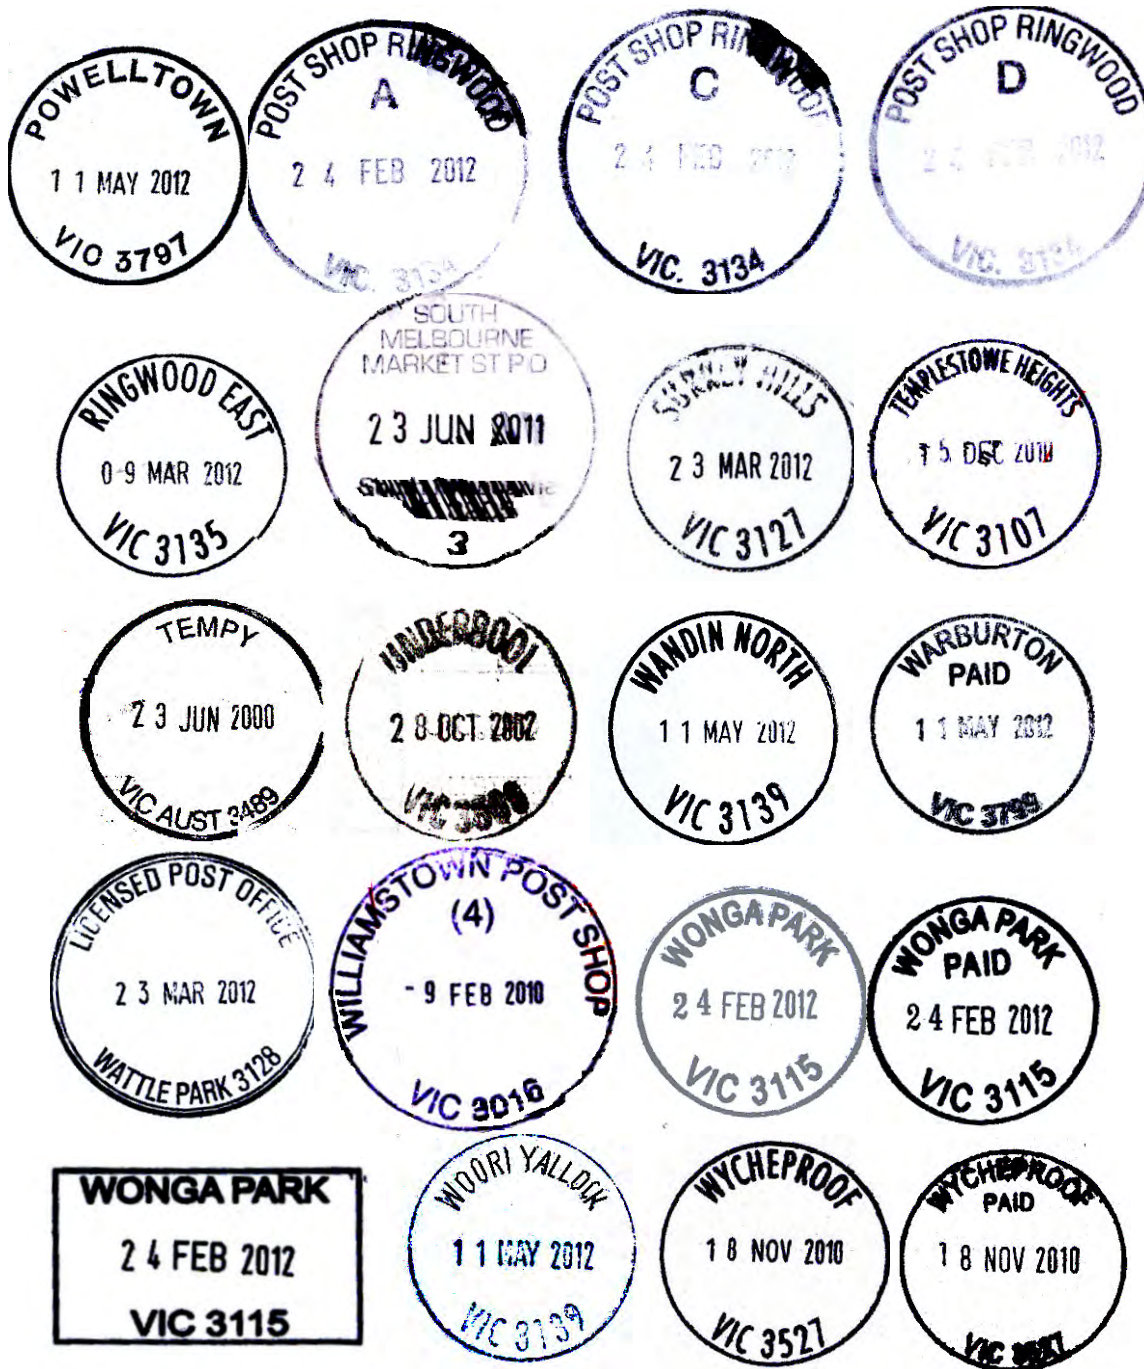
POWELLTOWN
1 1 MAY 2012
VIC 3797

POST SHOP RINGWOOD
A
2 4 FEB 2012
VIC. 3134

POST SHOP RINGWOOD
C
2 4 FEB 2012
VIC. 3134

POST SHOP RINGWOOD
D
2 4 FEB 2012
VIC. 3134

RINGWOOD EAST
0 9 MAR 2012
VIC 3135

SOUTH MELBOURNE MARKET ST P.O
2 3 JUN 2011
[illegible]
3

SURREY HILLS
2 3 MAR 2012
VIC 3127

TEMPLESTOWE HEIGHTS
1 5 DEC 2010
VIC 3107

TEMPY
2 3 JUN 2000
VIC AUST 3489

UNDERBOOL
2 8 OCT 2002
VIC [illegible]

WANDIN NORTH
1 1 MAY 2012
VIC 3139

WARBURTON
PAID
1 1 MAY 2012
VIC 3799

LICENSED POST OFFICE
2 3 MAR 2012
WATTLE PARK 3128

WILLIAMSTOWN POST SHOP
(4)
- 9 FEB 2010
VIC 3016

WONGA PARK
2 4 FEB 2012
VIC 3115

WONGA PARK
PAID
2 4 FEB 2012
VIC 3115

WONGA PARK
2 4 FEB 2012
VIC 3115

WOORI YALLOCK
1 1 MAY 2012
VIC 3139

WYCHEPROOF
1 8 NOV 2010
VIC 3527

WYCHEPROOF
PAID
1 8 NOV 2010
VIC 3527